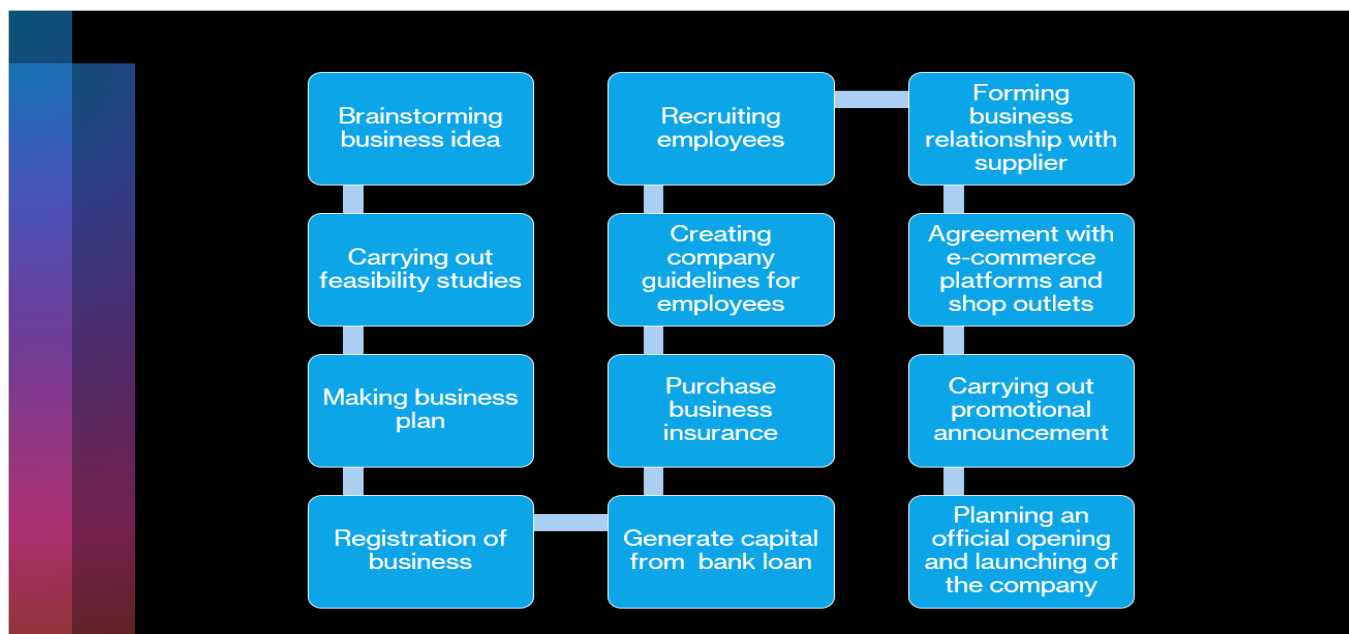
Brainstorming business idea

Carrying out feasibility studies

Making business plan

Registration of business

Generate capital from bank loan

Purchase business insurance

Creating company guidelines for employees

Recruiting employees

Forming business relationship with supplier

Agreement with e-commerce platforms and shop outlets

Carrying out promotional announcement

Planning an official opening and launching of the company